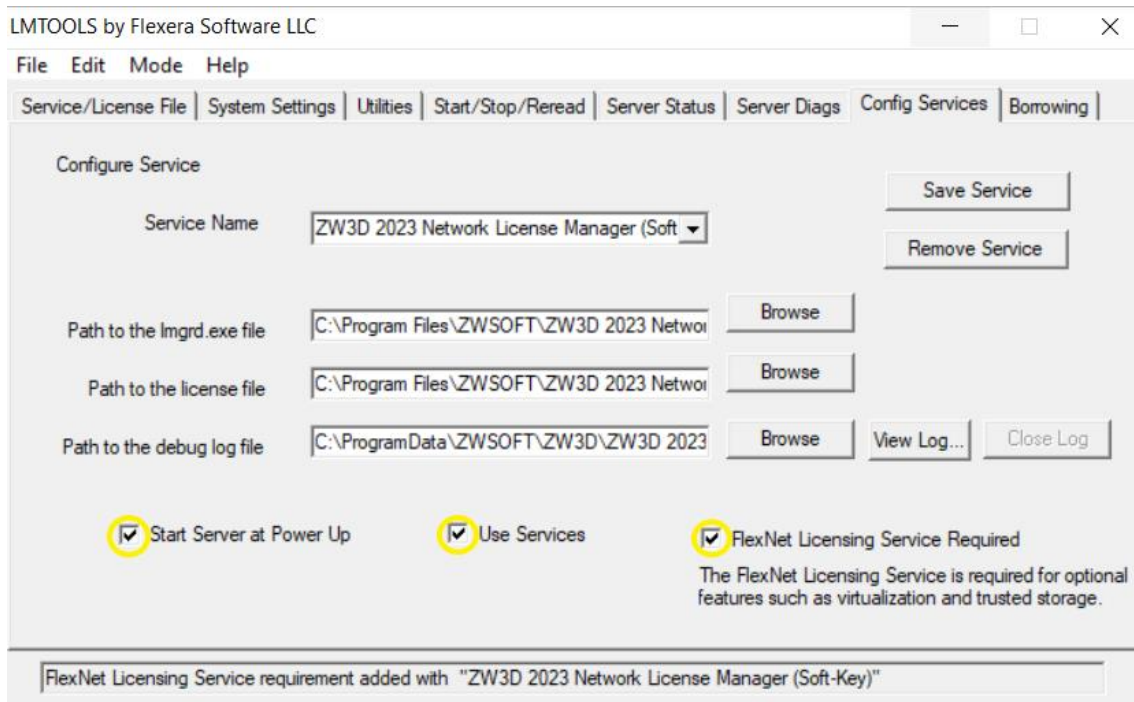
LMTOOLS by Flexera Software LLC

File Edit Mode Help

Service/License File | System Settings | Utilities | Start/Stop/Reread | Server Status | Server Diags | Config Services | Borrowing

Configure Service

Save Service

Service Name ZW3D 2023 Network License Manager (Soft

Remove Service

Path to the lmgrd.exe file C:\Program Files\ZWSOFT\ZW3D 2023 Networ Browse

Path to the license file C:\Program Files\ZWSOFT\ZW3D 2023 Networ Browse

Path to the debug log file C:\ProgramData\ZWSOFT\ZW3D\ZW3D 2023 Browse View Log... Close Log

Start Server at Power Up

Use Services

FlexNet Licensing Service Required

The FlexNet Licensing Service is required for optional features such as virtualization and trusted storage.

FlexNet Licensing Service requirement added with "ZW3D 2023 Network License Manager (Soft-Key)"